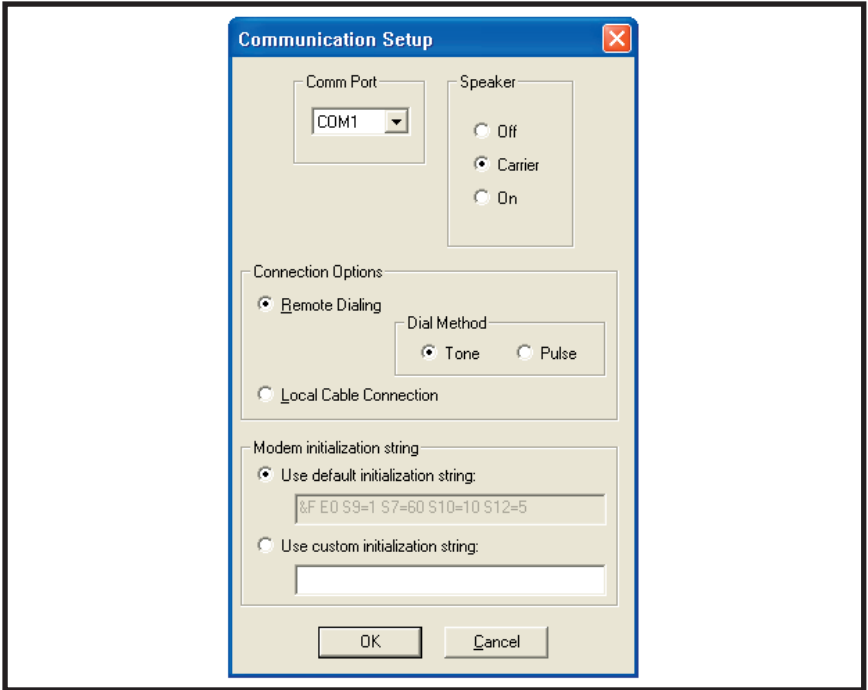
Communication Setup

Comm Port

COM1

Speaker

Off

Carrier

On

Connection Options

Remote Dialing

Dial Method

Tone

Pulse

Local Cable Connection

Modem initialization string

Use default initialization string:

&F E0 S9=1 S7=60 S10=10 S12=5

Use custom initialization string:

OK

Cancel